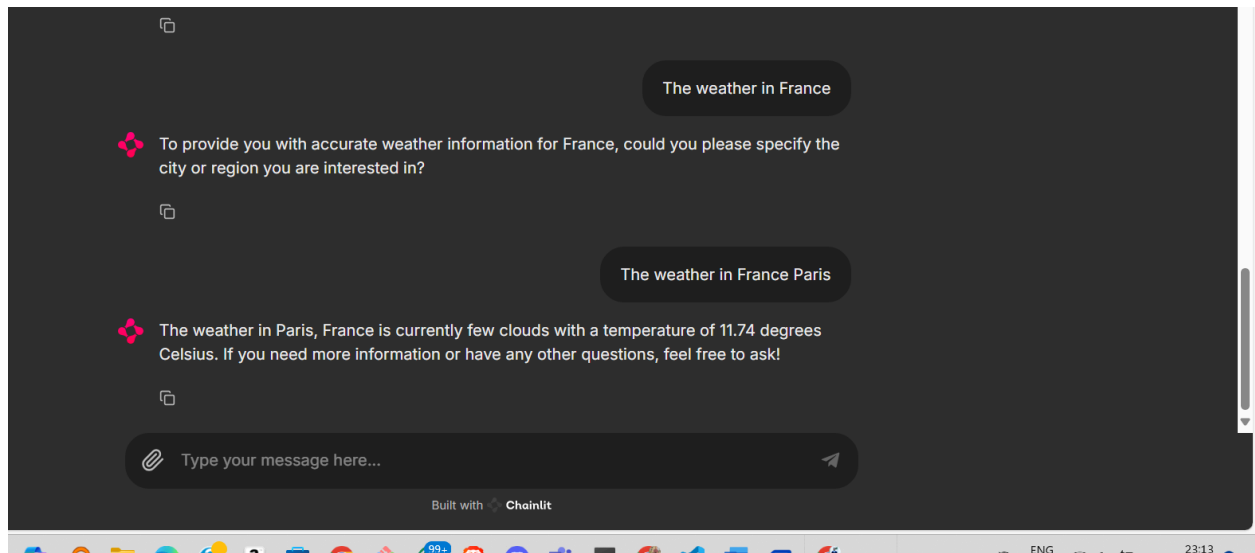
The weather in France

To provide you with accurate weather information for France, could you please specify the city or region you are interested in?

The weather in France Paris

The weather in Paris, France is currently few clouds with a temperature of 11.74 degrees Celsius. If you need more information or have any other questions, feel free to ask!

Type your message here...

Built with Chainlit

99+

ENG

23:13